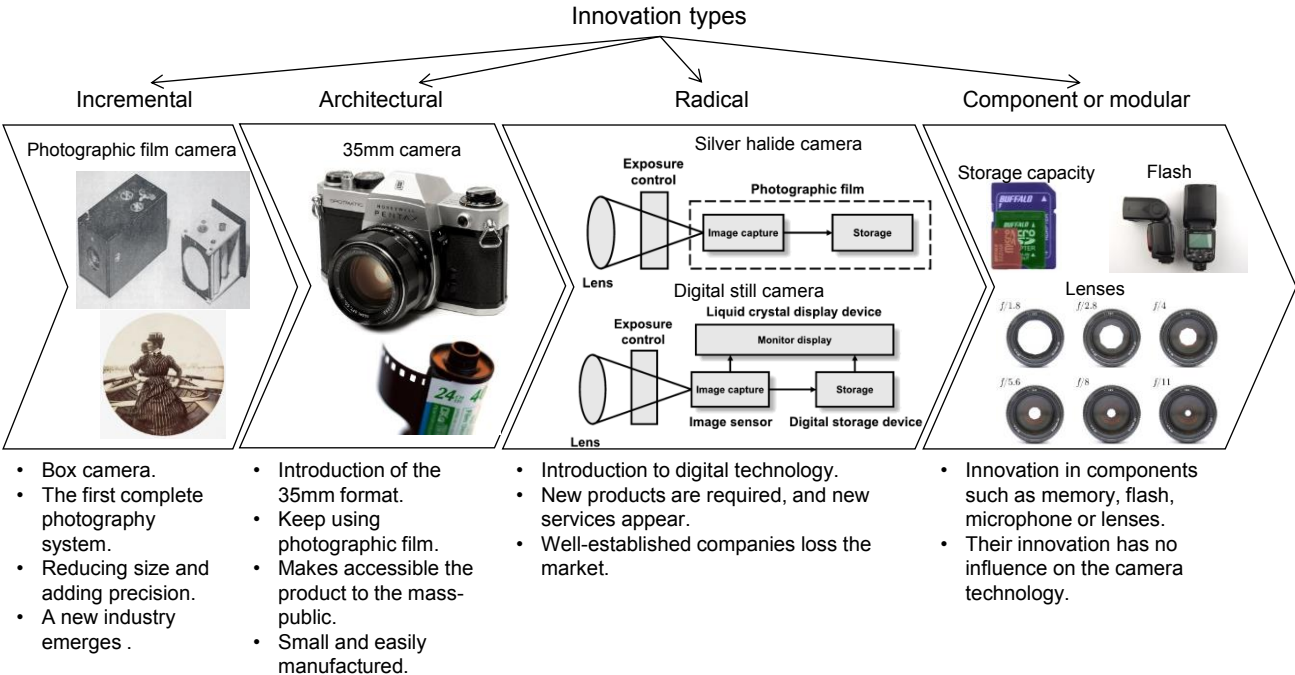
Innovation types

Incremental

Photographic film camera

Architectural

35mm camera

Radical

Silver halide camera

Exposure control

Photographic film

Image capture

Storage

Lens

Digital still camera

Exposure control

Liquid crystal display device

Monitor display

Image capture

Storage

Image sensor

Digital storage device

Lens

Component or modular

Storage capacity

Flash

Lenses

$f/1.8$ $f/2.8$ $f/4$

$f/5.6$ $f/8$ $f/11$

- Box camera.
- The first complete photography system.
- Reducing size and adding precision.
- A new industry emerges .

- Introduction of the 35mm format.
- Keep using photographic film.
- Makes accessible the product to the mass-public.
- Small and easily manufactured.

- Introduction to digital technology.
- New products are required, and new services appear.
- Well-established companies loss the market.

- Innovation in components such as memory, flash, microphone or lenses.
- Their innovation has no influence on the camera technology.